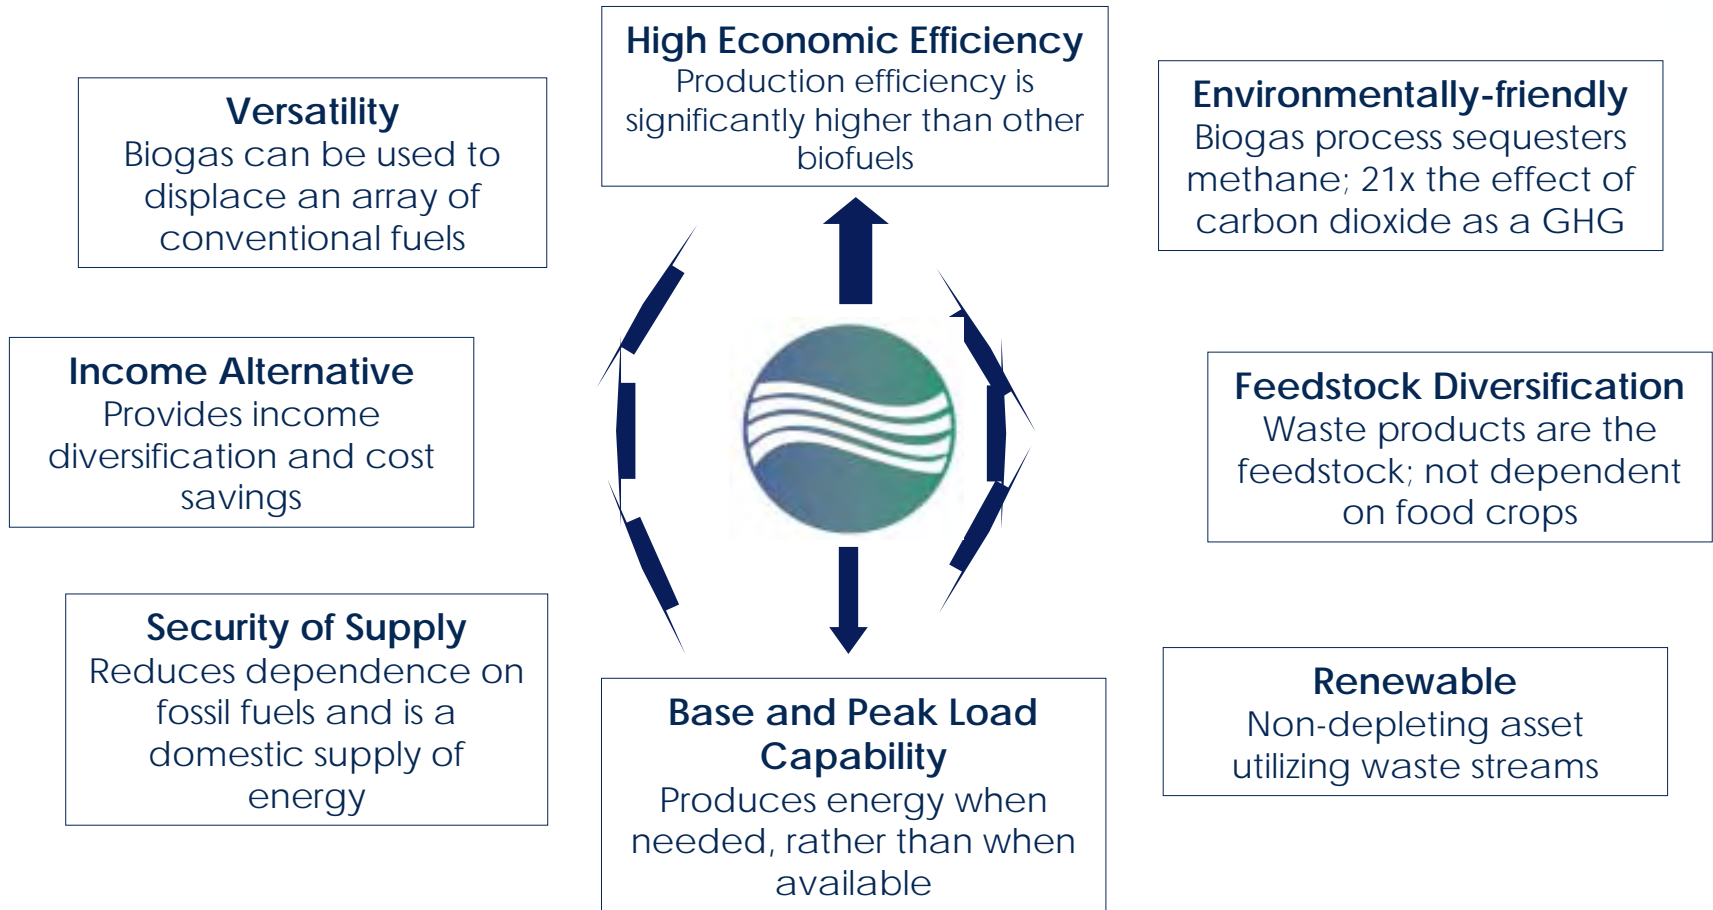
Versatility
Biogas can be used to displace an array of conventional fuels

High Economic Efficiency
Production efficiency is significantly higher than other biofuels

Environmentally-friendly
Biogas process sequesters methane; 21x the effect of carbon dioxide as a GHG

Income Alternative
Provides income diversification and cost savings

Feedstock Diversification
Waste products are the feedstock; not dependent on food crops

Security of Supply
Reduces dependence on fossil fuels and is a domestic supply of energy

Base and Peak Load Capability
Produces energy when needed, rather than when available

Renewable
Non-depleting asset utilizing waste streams